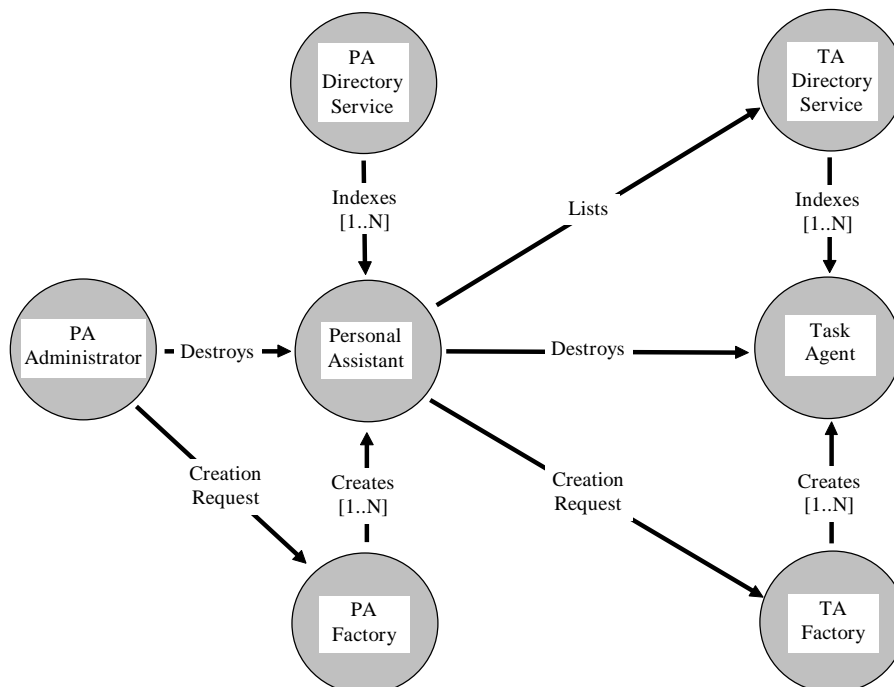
PA Directory Service

TA Directory Service

Indexes [1..N]

Lists

Indexes [1..N]

PA Administrator

Destroys

Personal Assistant

Destroys

Task Agent

Creation Request

Creates [1..N]

Creation Request

Creates [1..N]

PA Factory

TA Factory